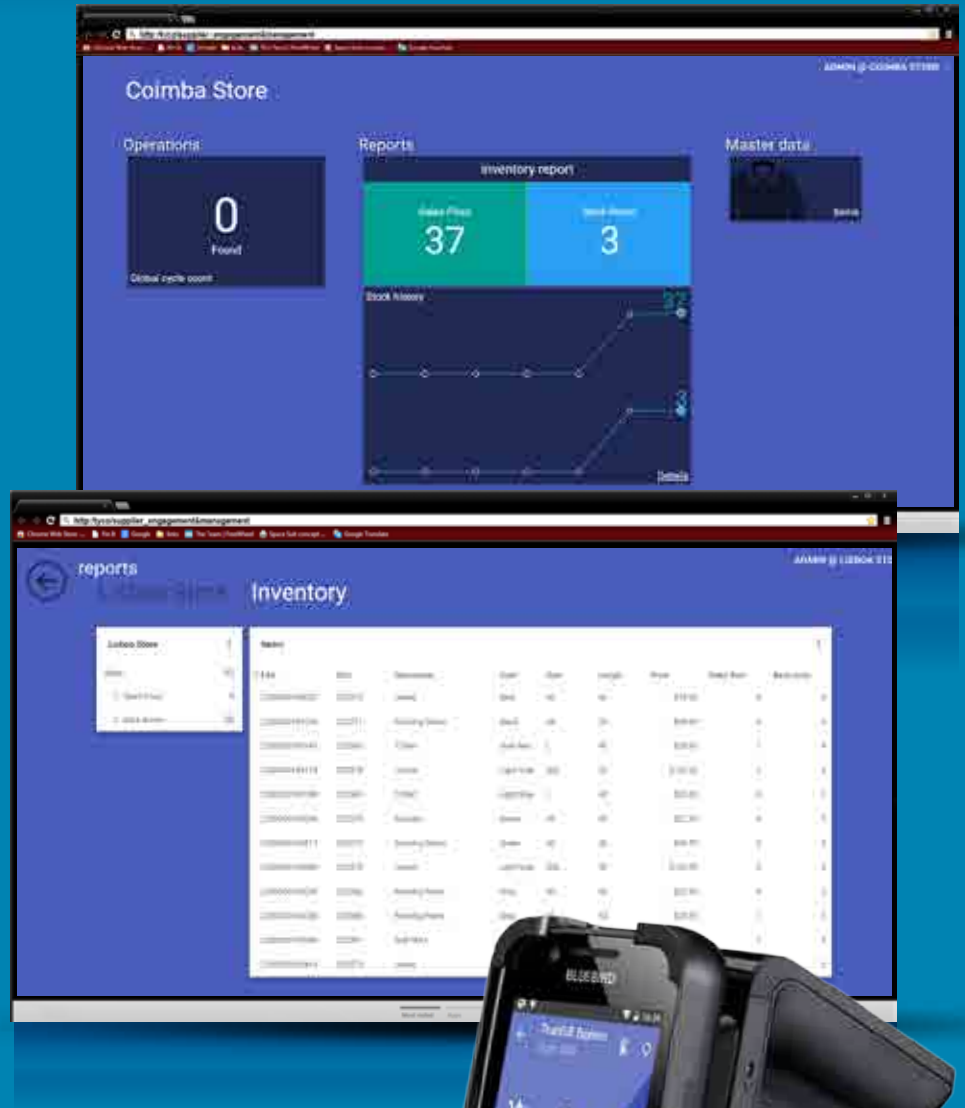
http://tyco/supplier_engagement&management

ADMIN @ COIMBA STORE

Coimba Store

Operations

0

Found

Global cycle count

Reports

Inventory report

Sales Floor

37

Back Room

3

Stock history

37

3

Details

Master data

Items

http://tyco/supplier_engagement&management

ADMIN @ LISBOA STO

reports

Lisboa Store

Inventory

Lisboa Store

Items

BLUEBIRD